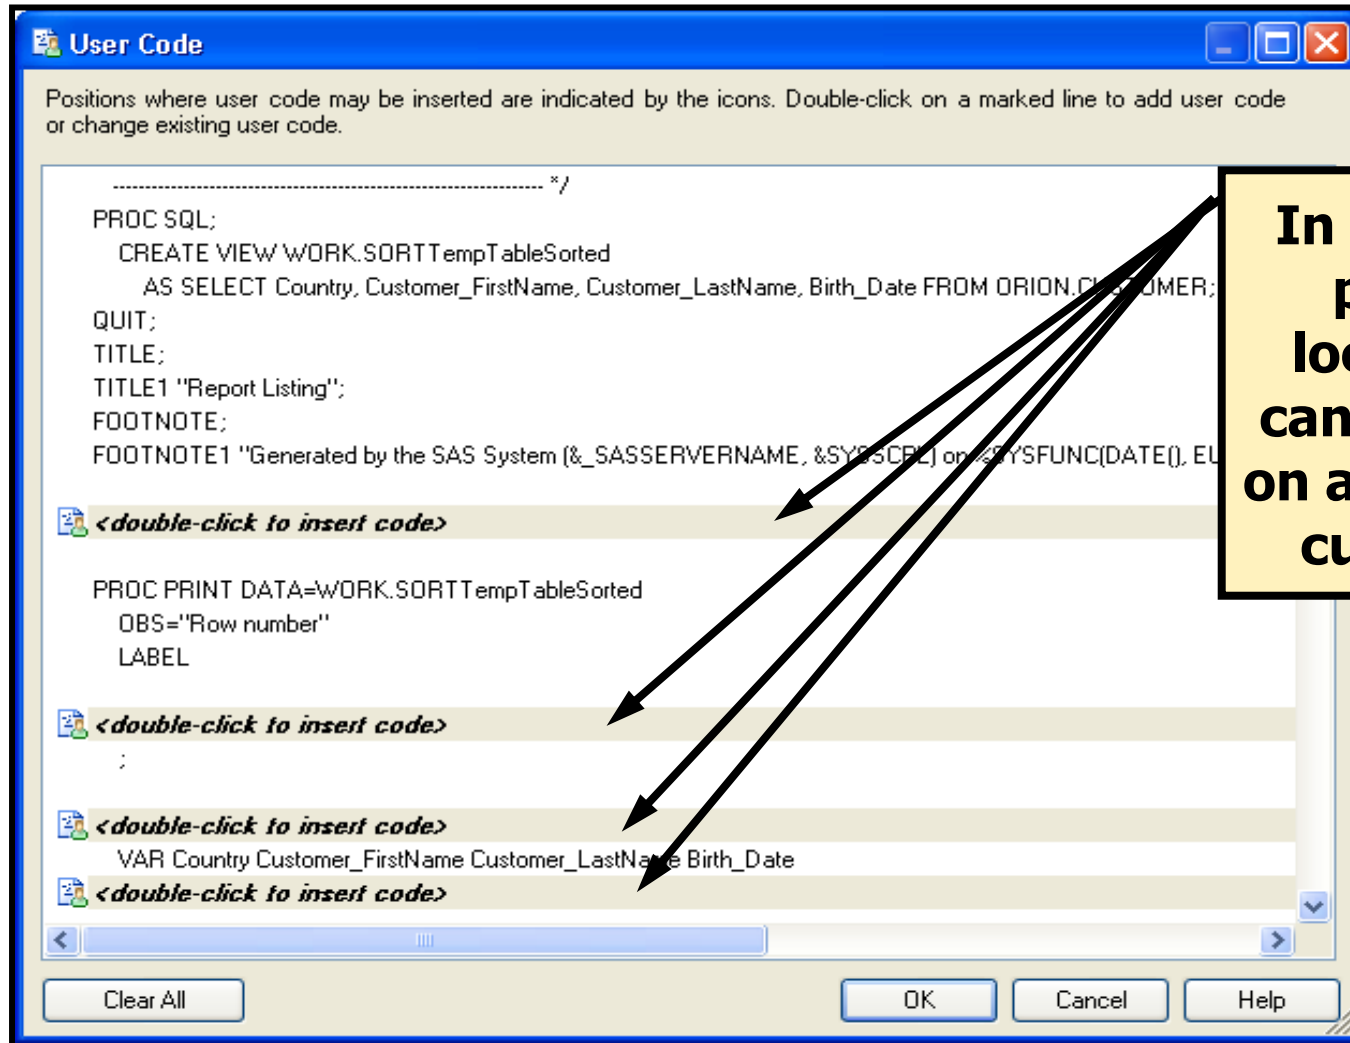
User Code

Positions where user code may be inserted are indicated by the icons. Double-click on a marked line to add user code or change existing user code.

---------------------------------------------------------------- */

PROC SQL;
CREATE VIEW WORK.SORTTempTableSorted
AS SELECT Country, Customer_FirstName, Customer_LastName, Birth_Date FROM ORION.C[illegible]OMER;
QUIT;
TITLE;
TITLE1 "Report Listing";
FOOTNOTE;
FOOTNOTE1 "Generated by the SAS System (&_SASSERVERNAME, &SY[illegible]SCP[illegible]) on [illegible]YSFUNC(DATE(), EU

<double-click to insert code>

PROC PRINT DATA=WORK.SORTTempTableSorted
OBS="Row number"
LABEL

<double-click to insert code>
;

<double-click to insert code>
VAR Country Customer_FirstName Customer_LastNa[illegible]e Birth_Date
<double-click to insert code>

In
p
lo
can
on a
cu

Clear All
OK
Cancel
Help